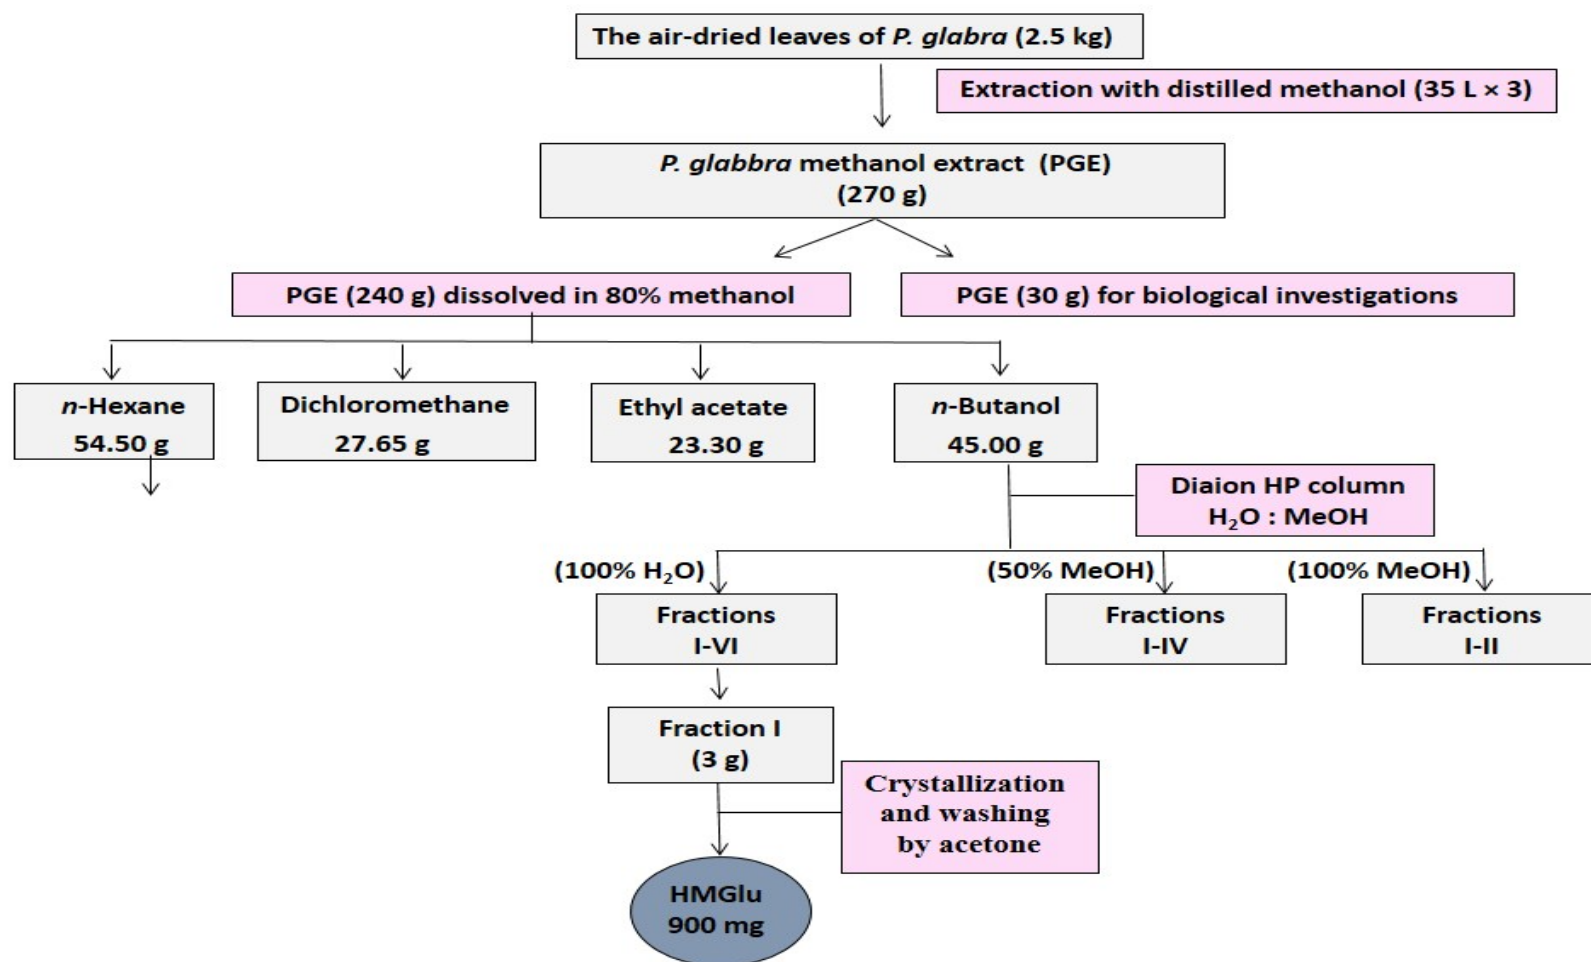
The air-dried leaves of P. glabra (2.5 kg)

Extraction with distilled methanol (35 L × 3)

P. glabbra methanol extract (PGE) (270 g)

PGE (240 g) dissolved in 80% methanol

PGE (30 g) for biological investigations

n-Hexane 54.50 g

Dichloromethane 27.65 g

Ethyl acetate 23.30 g

n-Butanol 45.00 g

Diaion HP column $H_2O$ : MeOH

(100% $H_2O$)

(50% MeOH)

(100% MeOH)

Fractions I-VI

Fractions I-IV

Fractions I-II

Fraction I (3 g)

Crystallization and washing by acetone

HMGlu 900 mg